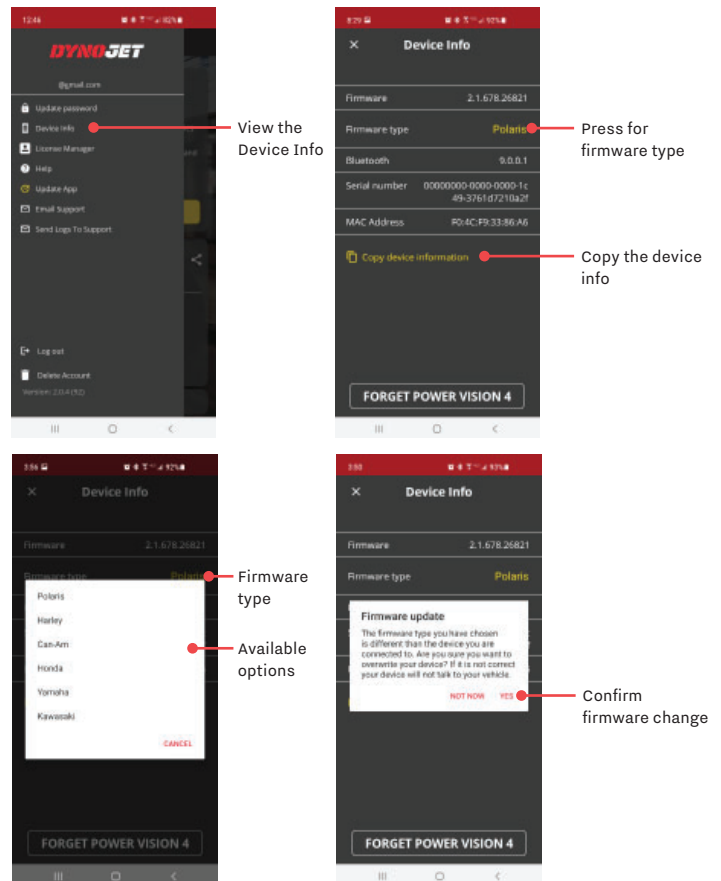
12:46

DYNOJET

@gmail.com

Update password

Device Info

License Manager

Help

Update App

Email Support

Send Logs To Support

Log out

Delete Account

Version: 2.0.4 (92)

View the Device Info

8:29

Device Info

Firmware 2.1.678.26821

Firmware type Polaris

Bluetooth 9.0.0.1

Serial number 00000000-0000-0000-1c49-3761d7210a2f

MAC Address F0:4C:F9:33:86:A6

Copy device information

FORGET POWER VISION 4

Press for firmware type

Copy the device info

3:56

Device Info

Firmware 2.1.678.26821

Firmware type Polaris

Polaris

Harley

Can-Am

Honda

Yamaha

Kawasaki

CANCEL

FORGET POWER VISION 4

Firmware type

Available options

3:58

Device Info

Firmware 2.1.678.26821

Firmware type Polaris

Firmware update

The firmware type you have chosen is different than the device you are connected to. Are you sure you want to overwrite your device? If it is not correct your device will not talk to your vehicle.

NOT NOW YES

FORGET POWER VISION 4

Confirm firmware change